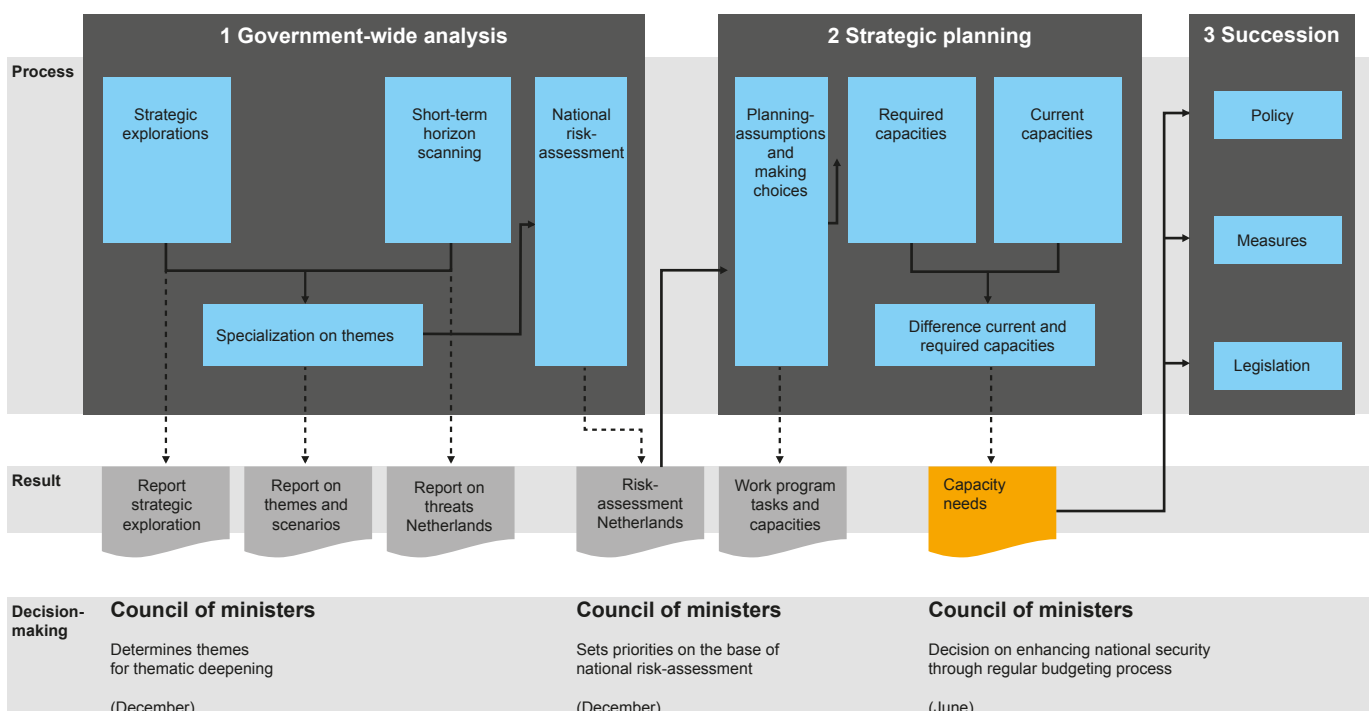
1 Government-wide analysis

2 Strategic planning

3 Succession

Process

Strategic explorations

Short-term horizon scanning

National risk-assessment

Planning-assumptions and making choices

Required capacities

Current capacities

Policy

Measures

Legislation

Specialization on themes

Difference current and required capacities

Result

Report strategic exploration

Report on themes and scenarios

Report on threats Netherlands

Risk-assessment Netherlands

Work program tasks and capacities

Capacity needs

Decision-making

Council of ministers

Determines themes for thematic deepening

(December)

Council of ministers

Sets priorities on the base of national risk-assessment

(December)

Council of ministers

Decision on enhancing national security through regular budgeting process

(June)